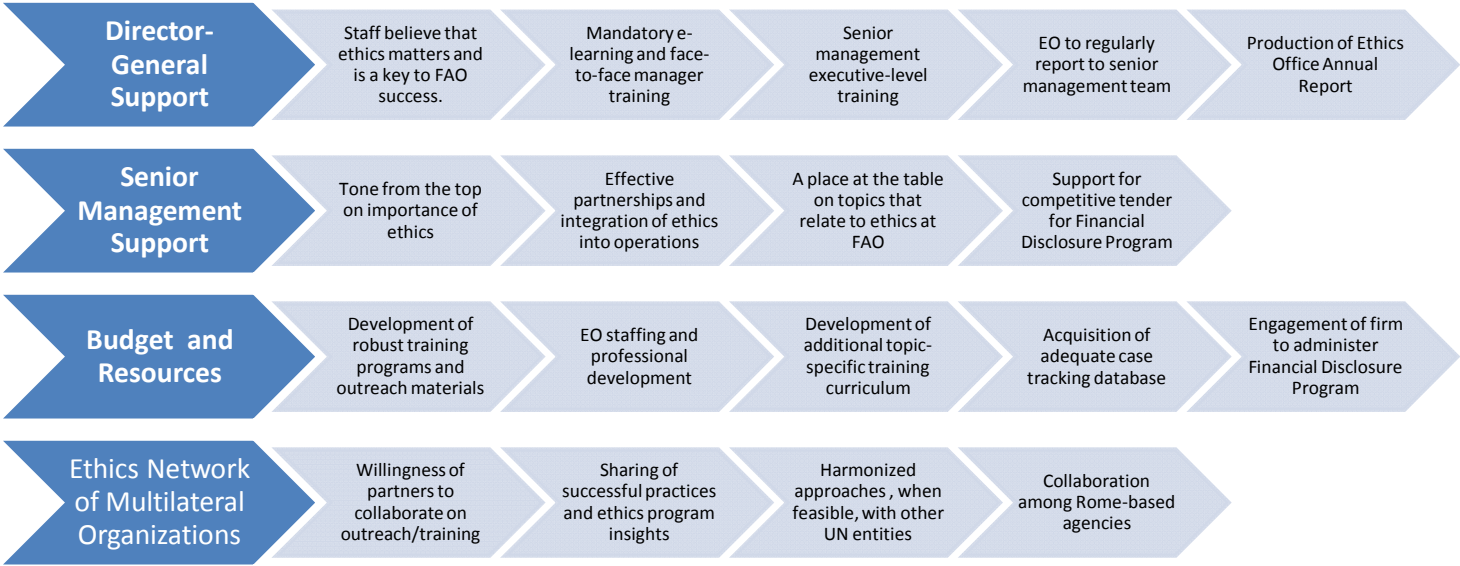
Director-General Support

Staff believe that ethics matters and is a key to FAO success.

Mandatory e-learning and face-to-face manager training

Senior management executive-level training

EO to regularly report to senior management team

Production of Ethics Office Annual Report

Senior Management Support

Tone from the top on importance of ethics

Effective partnerships and integration of ethics into operations

A place at the table on topics that relate to ethics at FAO

Support for competitive tender for Financial Disclosure Program

Budget and Resources

Development of robust training programs and outreach materials

EO staffing and professional development

Development of additional topic-specific training curriculum

Acquisition of adequate case tracking database

Engagement of firm to administer Financial Disclosure Program

Ethics Network of Multilateral Organizations

Willingness of partners to collaborate on outreach/training

Sharing of successful practices and ethics program insights

Harmonized approaches , when feasible, with other UN entities

Collaboration among Rome-based agencies